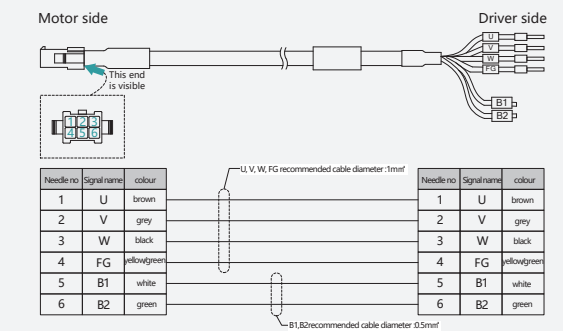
Motor side

Driver side

U
V
W
FG

This end is visible

1 2 3
4 5 6

B1
B2

U, V, W, FG recommended cable diameter :1mm²

| Needle no | Signal name | colour |
|---|---|---|
| 1 | U | brown |
| 2 | V | grey |
| 3 | W | black |
| 4 | FG | yellow/green |
| 5 | B1 | white |
| 6 | B2 | green |

| Needle no | Signal name | colour |
|---|---|---|
| 1 | U | brown |
| 2 | V | grey |
| 3 | W | black |
| 4 | FG | yellow/green |
| 5 | B1 | white |
| 6 | B2 | green |

B1,B2recommended cable diameter :0.5mm²